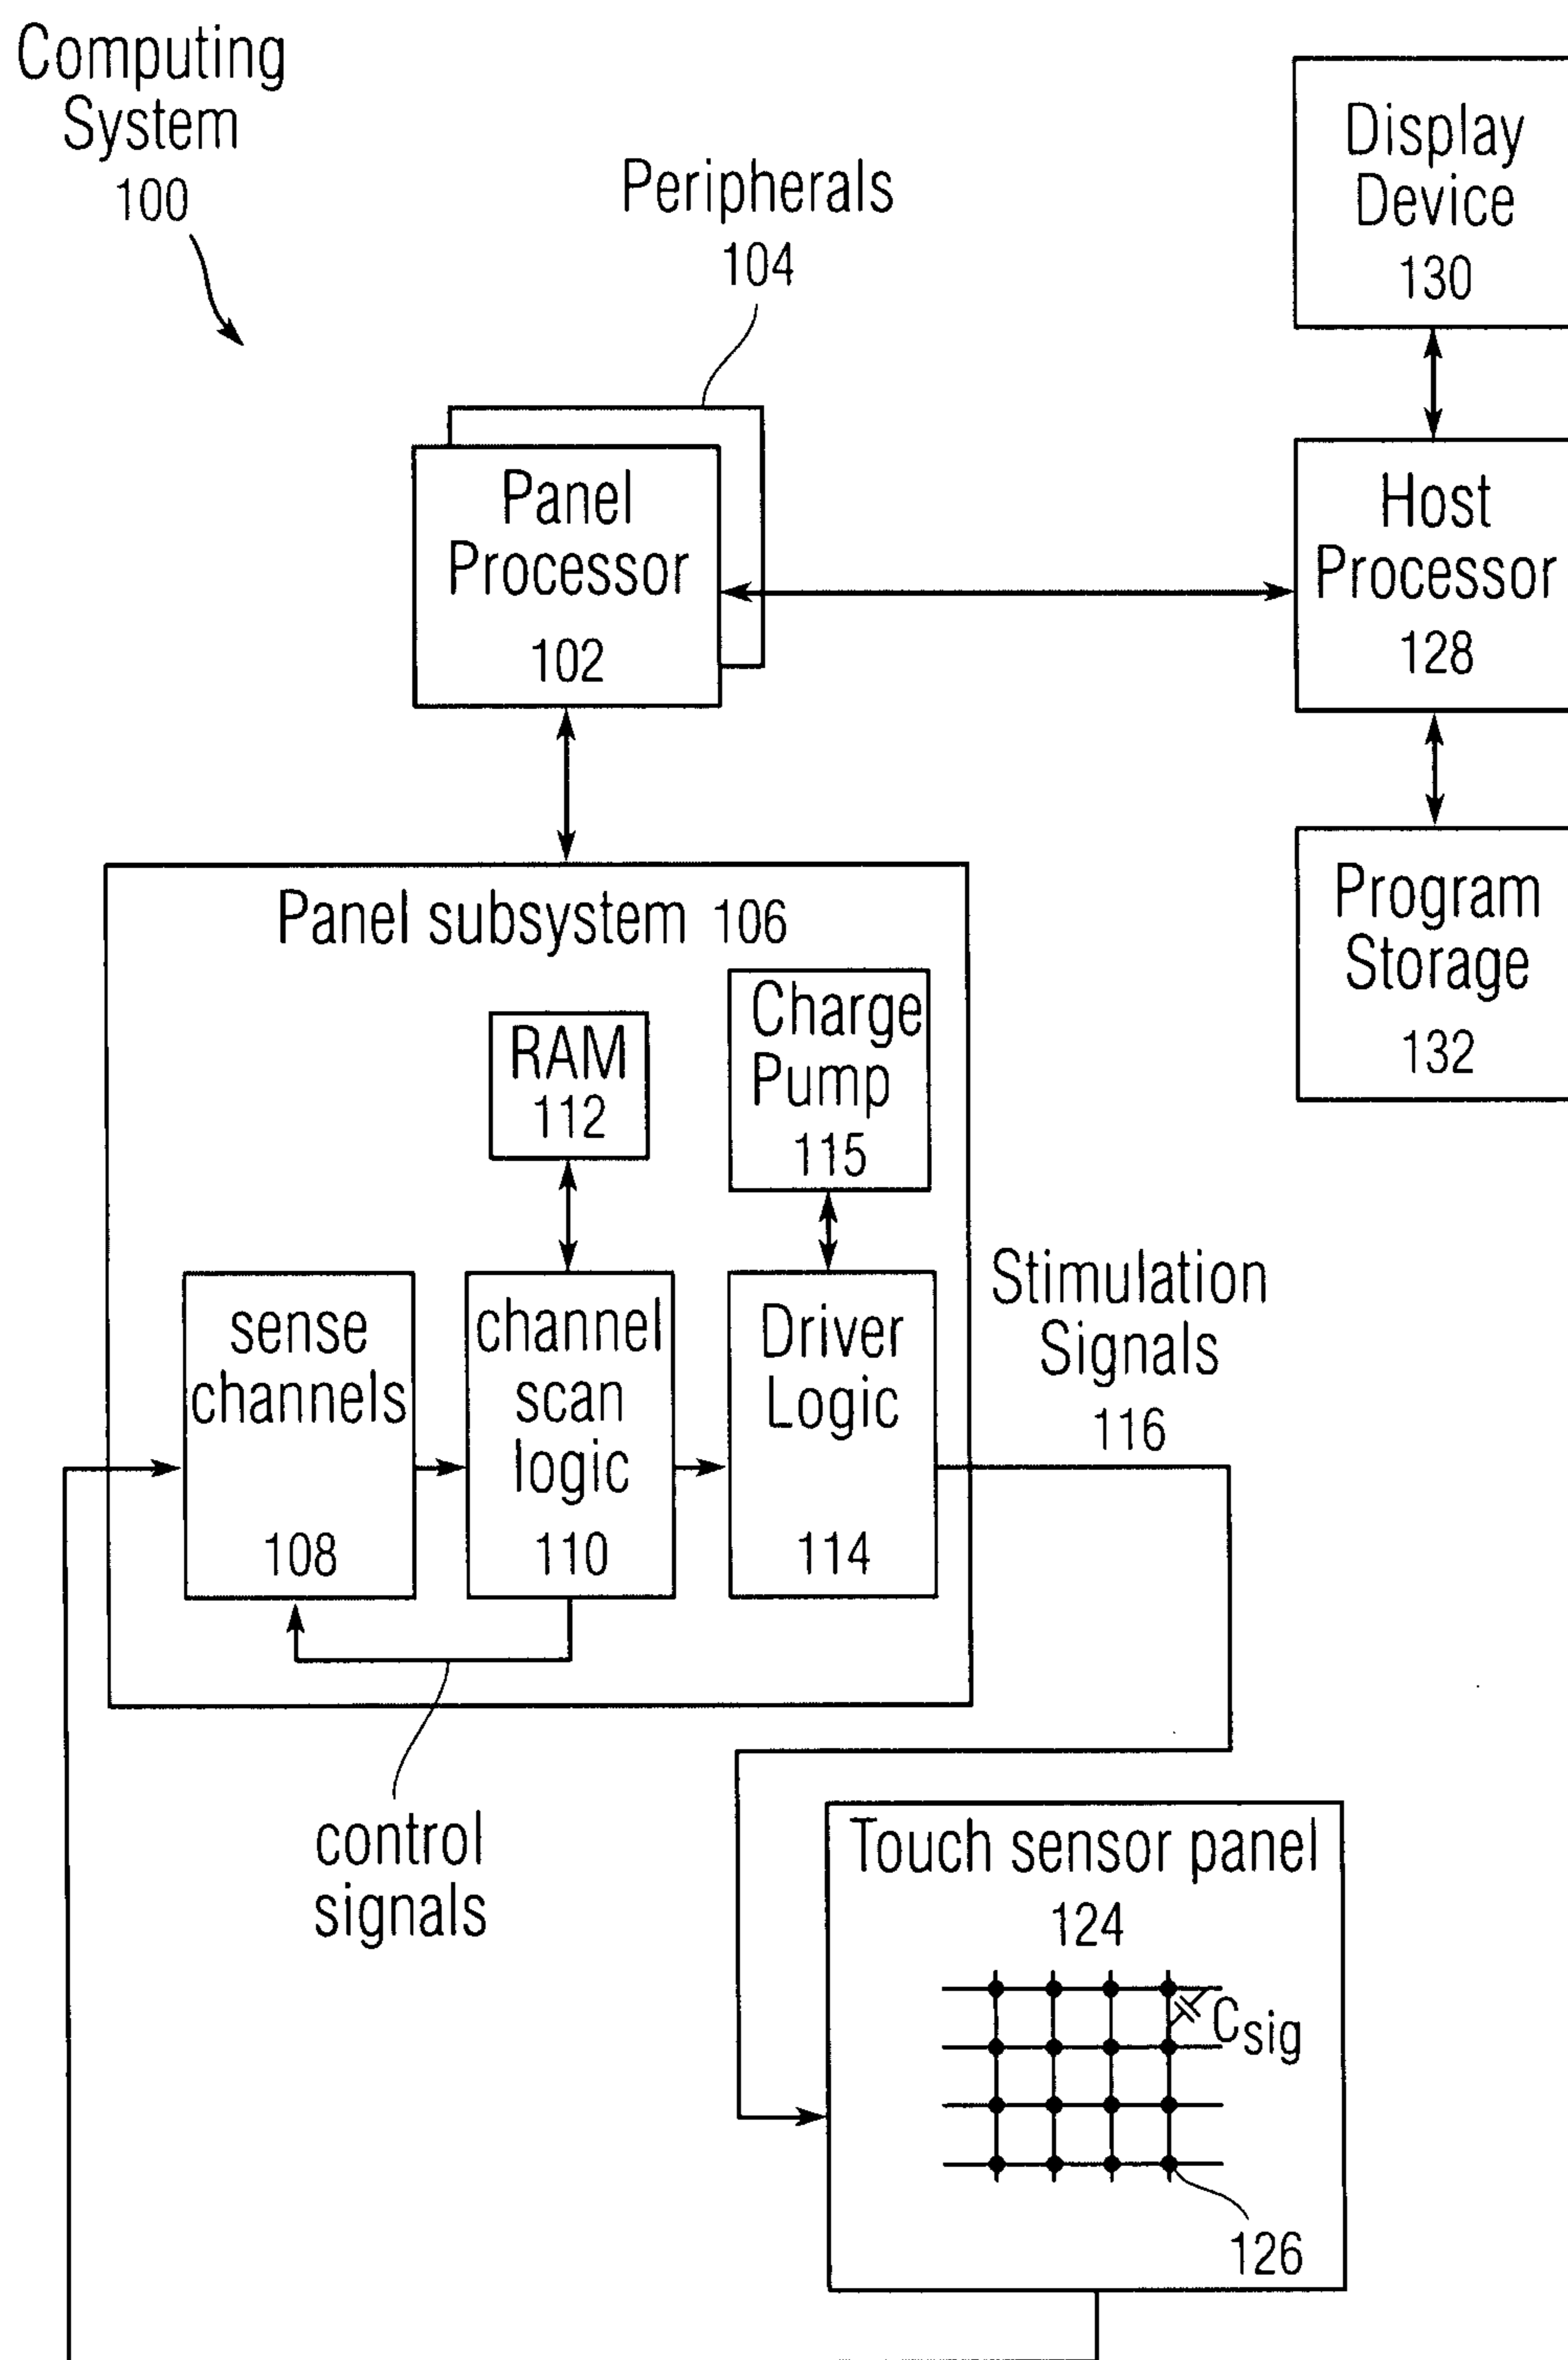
Computing System 100

Peripherals 104

Display Device 130

Panel Processor 102

Host Processor 128

Program Storage 132

Panel subsystem 106

RAM 112

Charge Pump 115

sense channels 108

channel scan logic 110

Driver Logic 114

Stimulation Signals 116

control signals

Touch sensor panel 124

$C_{sig}$

126